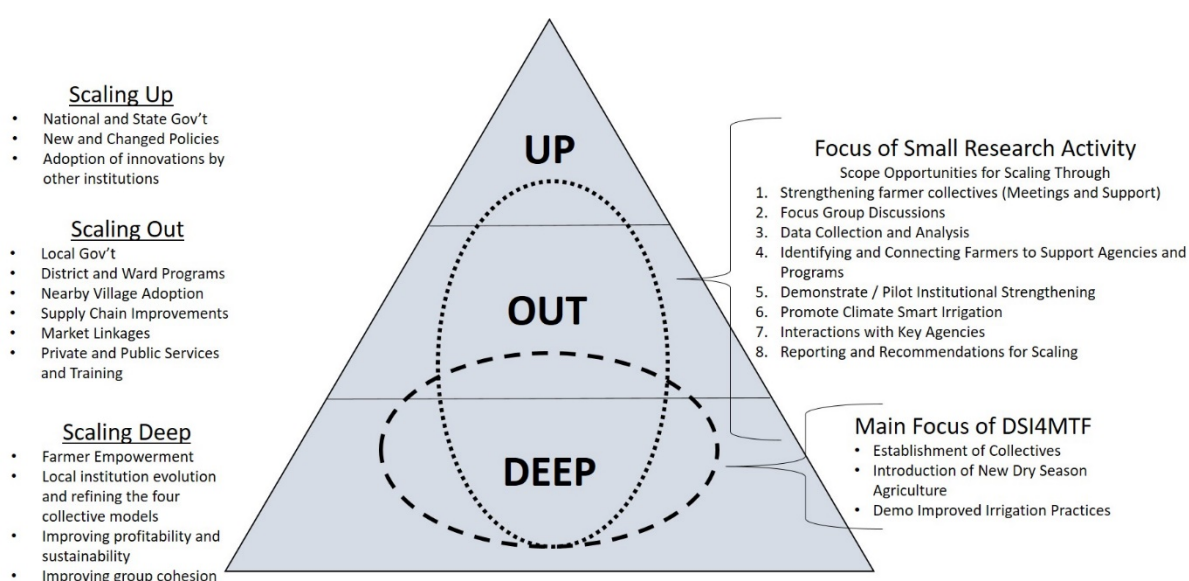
Scaling Up
- National and State Gov't
- New and Changed Policies
- Adoption of innovations by other institutions

Scaling Out
- Local Gov't
- District and Ward Programs
- Nearby Village Adoption
- Supply Chain Improvements
- Market Linkages
- Private and Public Services and Training

Scaling Deep
- Farmer Empowerment
- Local institution evolution and refining the four collective models
- Improving profitability and sustainability
- Improving group cohesion

UP

OUT

DEEP

Focus of Small Research Activity
Scope Opportunities for Scaling Through
1. Strengthening farmer collectives (Meetings and Support)
2. Focus Group Discussions
3. Data Collection and Analysis
4. Identifying and Connecting Farmers to Support Agencies and Programs
5. Demonstrate / Pilot Institutional Strengthening
6. Promote Climate Smart Irrigation
7. Interactions with Key Agencies
8. Reporting and Recommendations for Scaling

Main Focus of DSI4MTF
- Establishment of Collectives
- Introduction of New Dry Season Agriculture
- Demo Improved Irrigation Practices